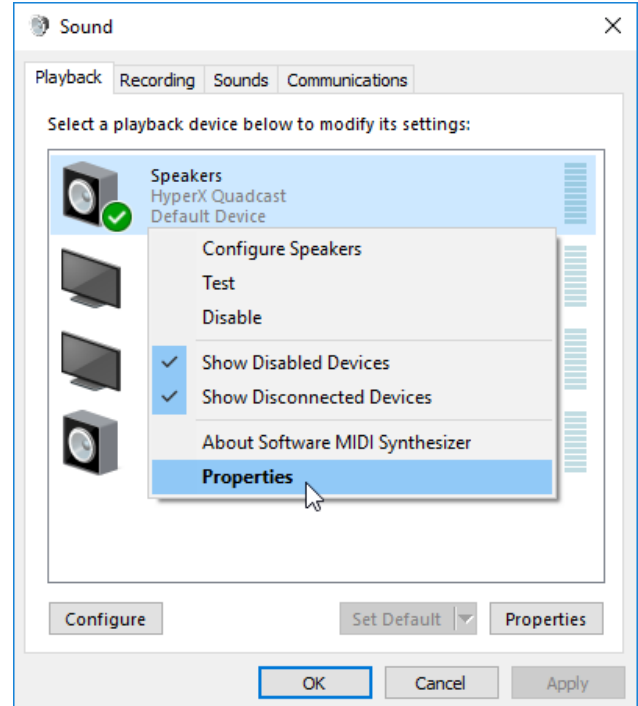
Sound

Playback Recording Sounds Communications

Select a playback device below to modify its settings:

Speakers
HyperX Quadcast
Default Device

Configure Speakers
Test
Disable
Show Disabled Devices
Show Disconnected Devices
About Software MIDI Synthesizer
Properties

Configure
Set Default
Properties

OK
Cancel
Apply